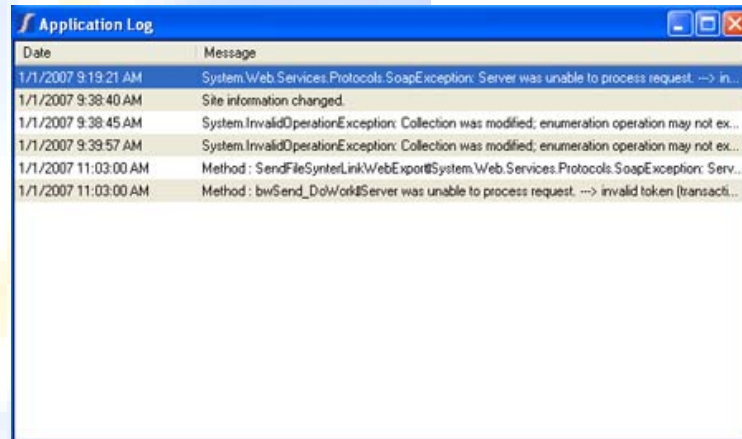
Application Log

| Date | Message |
|---|---|
| 1/1/2007 9:19:21 AM | System.Web.Services.Protocols.SoapException: Server was unable to process request. ---> in... |
| 1/1/2007 9:38:40 AM | Site information changed. |
| 1/1/2007 9:38:45 AM | System.InvalidOperationException: Collection was modified; enumeration operation may not ex... |
| 1/1/2007 9:39:57 AM | System.InvalidOperationException: Collection was modified; enumeration operation may not ex... |
| 1/1/2007 11:03:00 AM | Method : SendFileSynterLinkWebExport‖System.Web.Services.Protocols.SoapException: Serv... |
| 1/1/2007 11:03:00 AM | Method : bwSend_DoWork‖Server was unable to process request. ---> invalid token (transacti... |